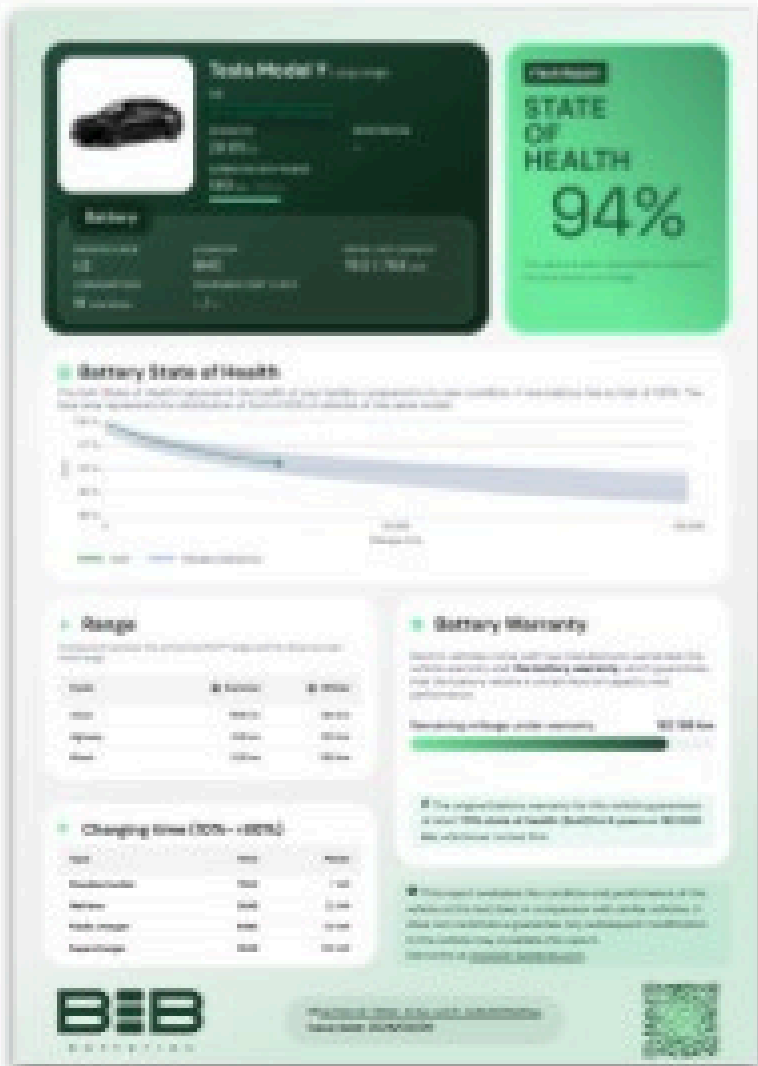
Tesla Model Y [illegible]

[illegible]

Battery

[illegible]

STATE OF HEALTH

94%

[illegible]

Battery State of Health

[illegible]

Range

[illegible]

| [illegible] | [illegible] | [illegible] |
|---|---|---|
| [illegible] | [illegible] | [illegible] |
| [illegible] | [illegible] | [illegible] |
| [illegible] | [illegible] | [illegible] |

Battery Warranty

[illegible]

Remaining mileage under warranty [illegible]

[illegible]

Charging time (10% - 80%)

| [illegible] | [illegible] | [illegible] |
|---|---|---|
| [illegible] | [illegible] | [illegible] |
| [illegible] | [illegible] | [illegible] |
| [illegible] | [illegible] | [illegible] |
| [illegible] | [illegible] | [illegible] |

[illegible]

BEB

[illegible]